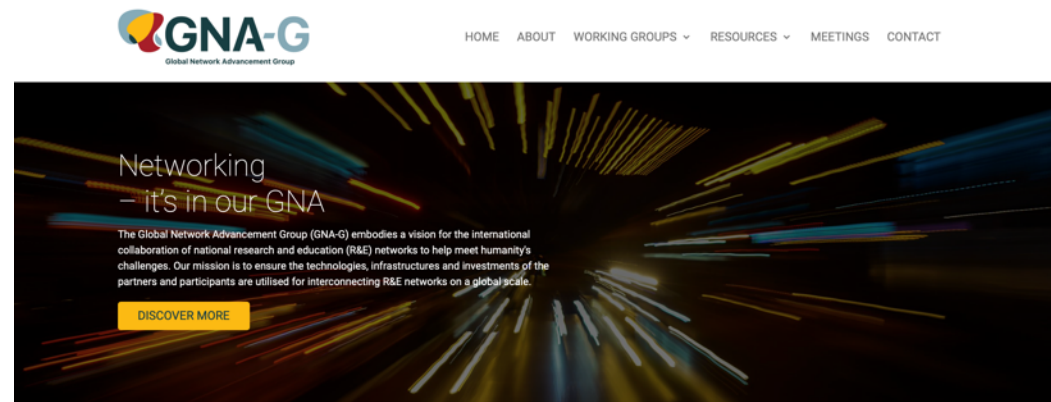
GNA-G
Global Network Advancement Group

HOME ABOUT WORKING GROUPS RESOURCES MEETINGS CONTACT

Networking
– it's in our GNA

The Global Network Advancement Group (GNA-G) embodies a vision for the international collaboration of national research and education (R&E) networks to help meet humanity's challenges. Our mission is to ensure the technologies, infrastructures and investments of the partners and participants are utilised for interconnecting R&E networks on a global scale.

DISCOVER MORE